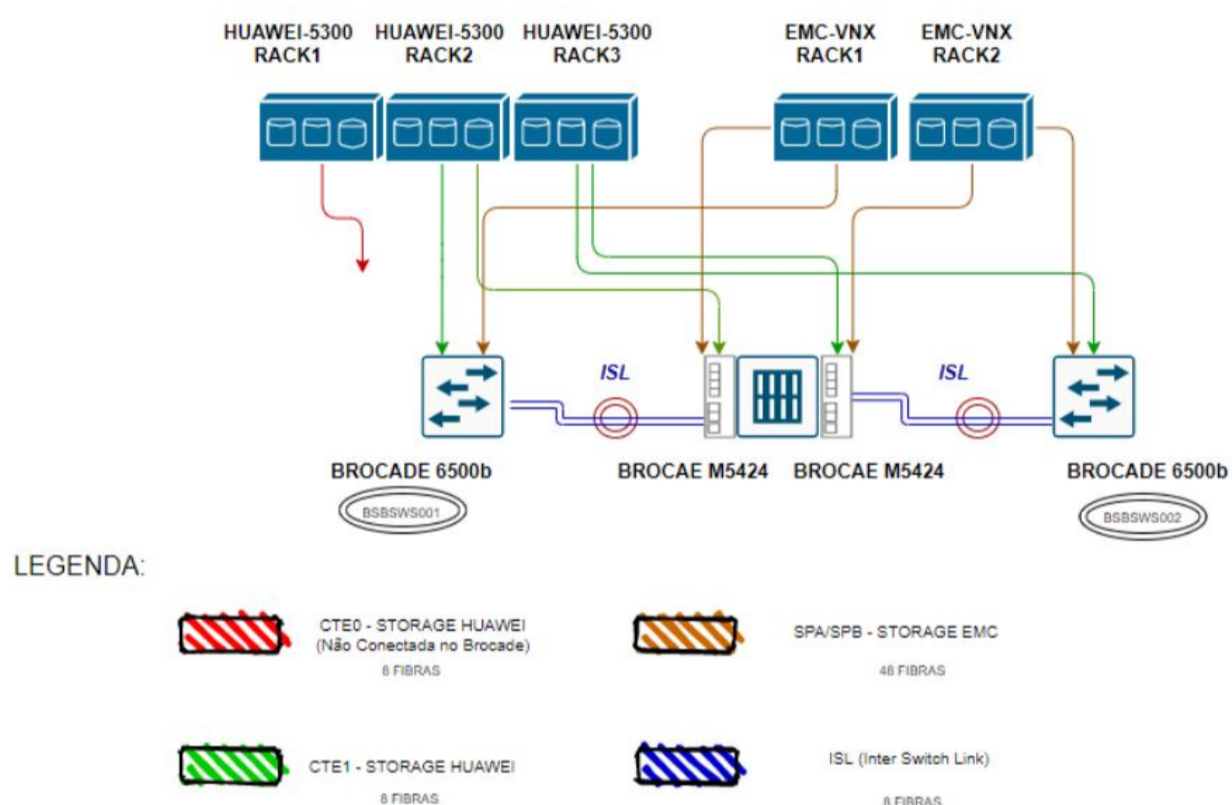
HUAWEI-5300 RACK1

HUAWEI-5300 RACK2

HUAWEI-5300 RACK3

EMC-VNX RACK1

EMC-VNX RACK2

ISL

ISL

BROCADE 6500b

BSBSWS001

BROCAE M5424

BROCAE M5424

BROCADE 6500b

BSBSWS002

LEGENDA:

CTE0 - STORAGE HUAWEI (Não Conectada no Brocade)
8 FIBRAS

SPA/SPB - STORAGE EMC
48 FIBRAS

CTE1 - STORAGE HUAWEI
8 FIBRAS

ISL (Inter Switch Link)
8 FIBRAS